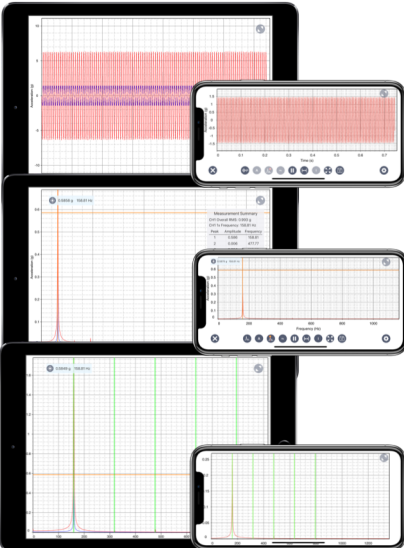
10
5
0
-5
-10
Acceleration (g)

1
0.5
0
-0.5
-1
-1.5
-2
0
0.1
0.2
0.3
0.4
0.5
0.6
0.7
Time (s)

0.5906 g 709.81 Hz
Measurement Summary
Ch1 Overall RMS: 0.653 g
Ch1 1x Frequency: 709.81 Hz
| Peak | Amplitude | Frequency |
|---|---|---|
| 1 | 0.590 | 709.81 |
| 2 | 0.006 | 477.77 |
0.6
0.5
0.4
0.3
0.2
0.1
Acceleration (g)

0.5906 g 709.81 Hz
0
200
400
600
800
1000
Frequency (Hz)

0.5906 g 709.81 Hz
0.05
0.04
0.03
0.02
0.01
0
200
400
600
800
1000
1200